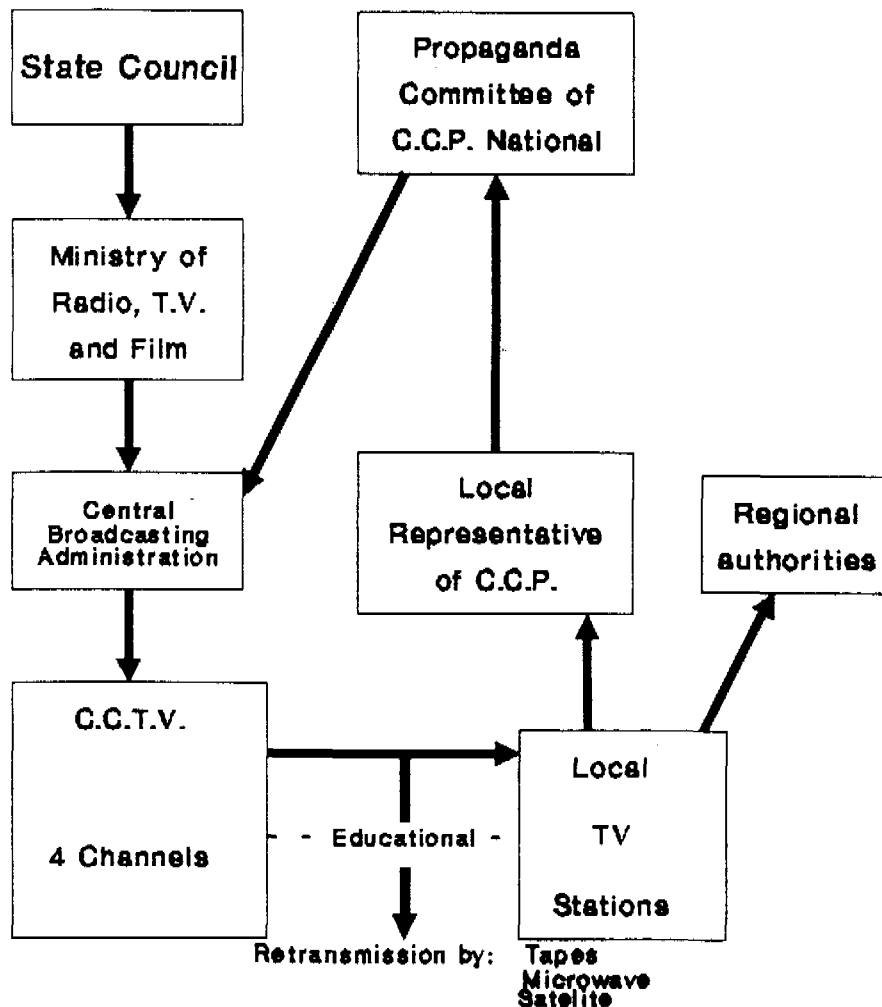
State Council

Propaganda Committee of C.C.P. National

Ministry of Radio, T.V. and Film

Central Broadcasting Administration

Local Representative of C.C.P.

Regional authorities

C.C.T.V.

4 Channels

- - Educational -

Local TV Stations

Retransmission by: Tapes Microwave Satelite